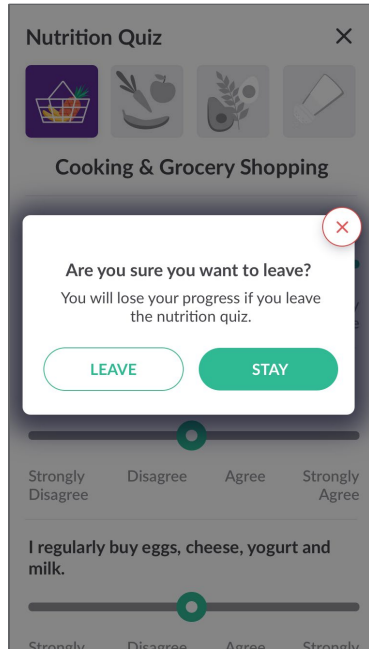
Nutrition Quiz

×

Cooking & Grocery Shopping

×

Are you sure you want to leave?

You will lose your progress if you leave the nutrition quiz.

LEAVE

STAY

Strongly Disagree

Disagree

Agree

Strongly Agree

I regularly buy eggs, cheese, yogurt and milk.

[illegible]